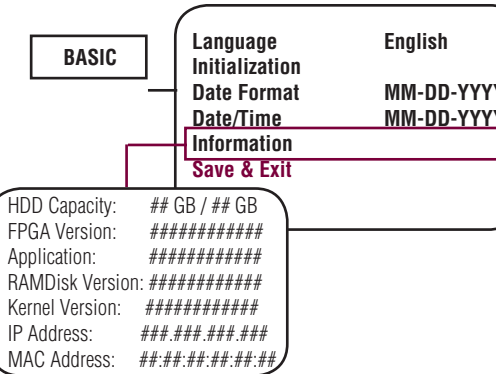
BASIC

Language English
Initialization
Date Format MM-DD-YYYY
Date/Time MM-DD-YYYY
Information
Save & Exit

HDD Capacity: ## GB / ## GB
FPGA Version: ###########
Application: ###########
RAMDisk Version: ###########
Kernel Version: ###########
IP Address: ###.###.###.###
MAC Address: ##:##:##:##:##:##